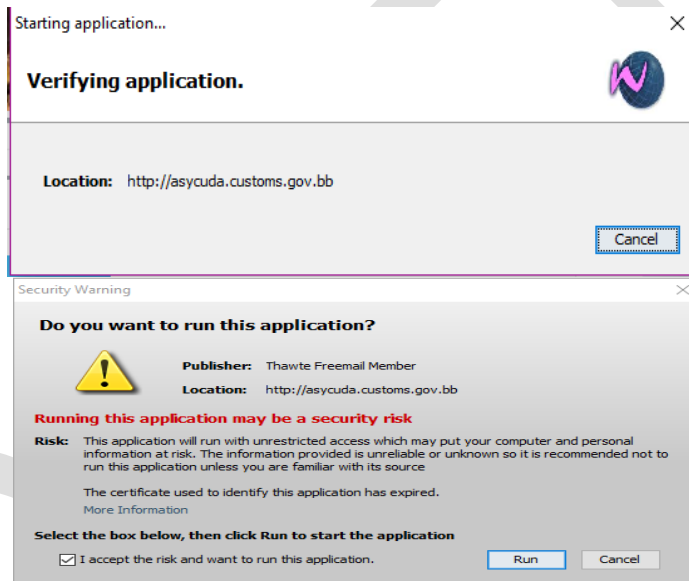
Starting application...

Verifying application.

Location: http://asycuda.customs.gov.bb

Cancel

Security Warning

Do you want to run this application?

Publisher: Thawte Freemail Member

Location: http://asycuda.customs.gov.bb

Running this application may be a security risk

Risk: This application will run with unrestricted access which may put your computer and personal information at risk. The information provided is unreliable or unknown so it is recommended not to run this application unless you are familiar with its source

The certificate used to identify this application has expired.

More Information

Select the box below, then click Run to start the application

I accept the risk and want to run this application.

Run

Cancel